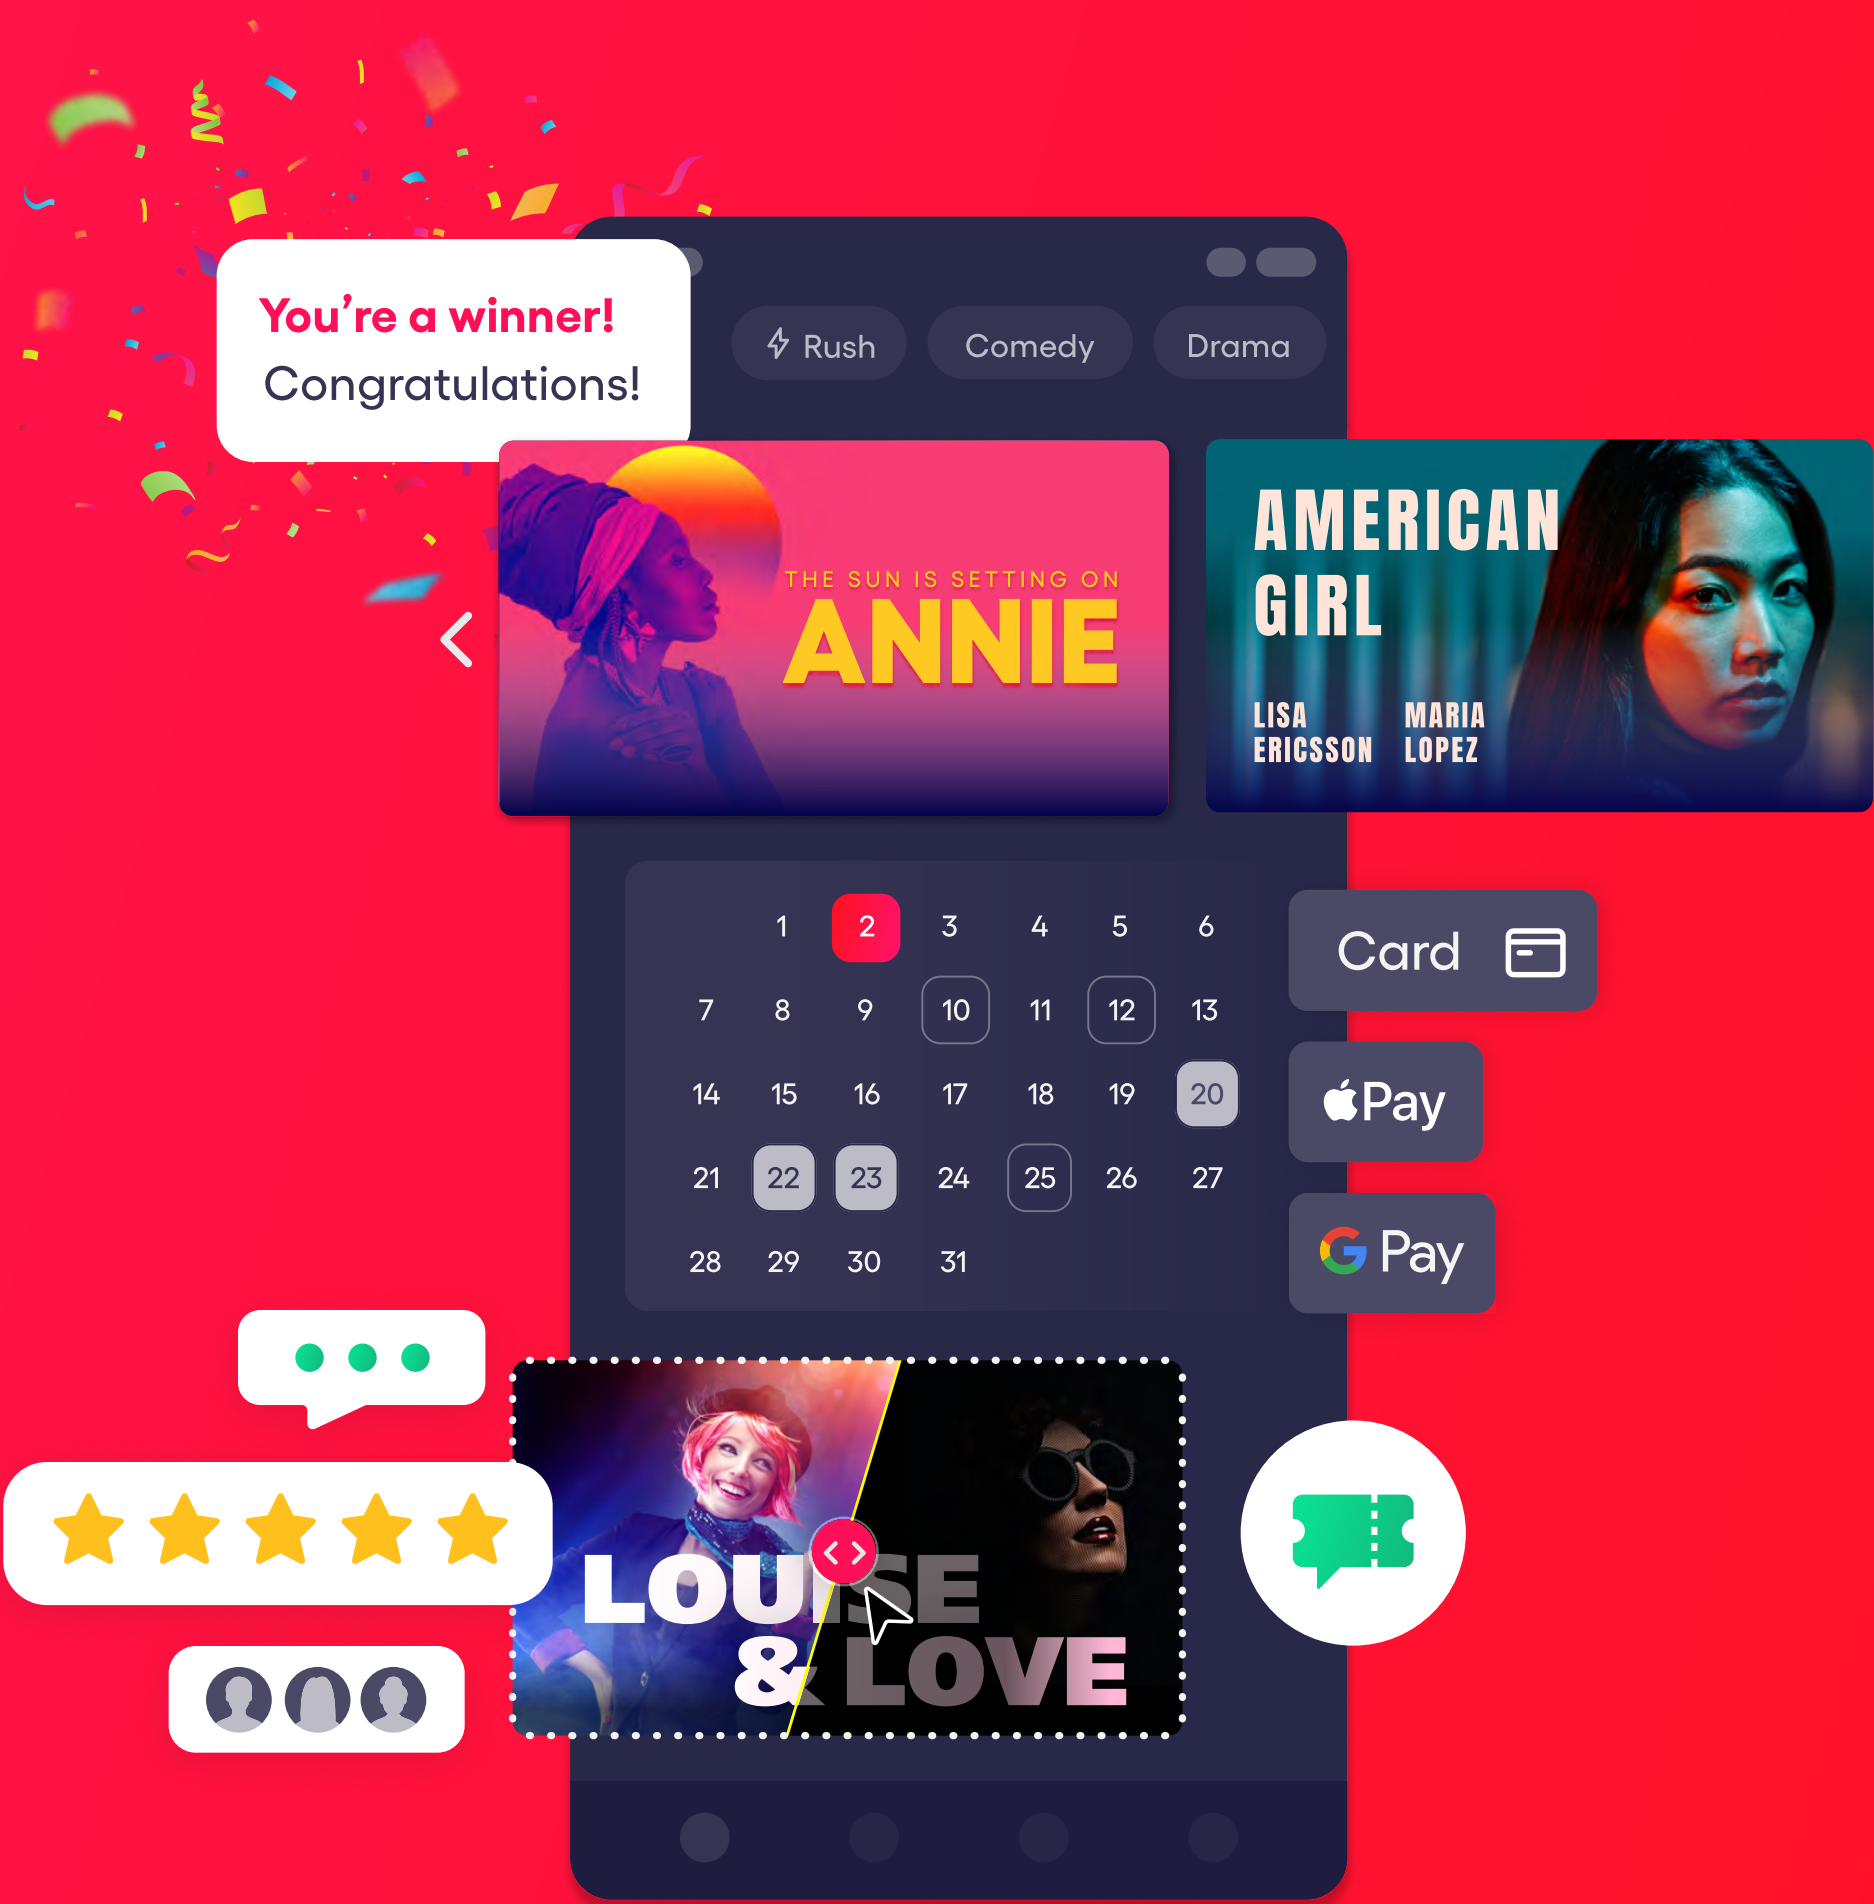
You're a winner!
Congratulations!

Rush
Comedy
Drama

THE SUN IS SETTING ON
ANNIE

AMERICAN
GIRL
LISA
ERICSSON
MARIA
LOPEZ

| | | | | | |
|---|---|---|---|---|---|
| | 1 | 2 | 3 | 4 | 5 | 6 |
| 7 | 8 | 9 | 10 | 11 | 12 | 13 |
| 14 | 15 | 16 | 17 | 18 | 19 | 20 |
| 21 | 22 | 23 | 24 | 25 | 26 | 27 |
| 28 | 29 | 30 | 31 | | | |

Card
Pay
Pay

LOUISE
& LOVE